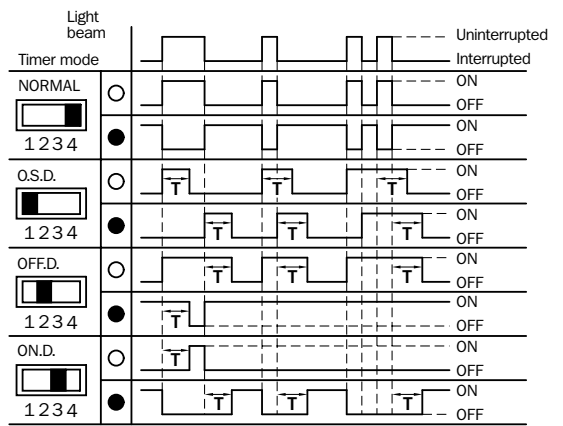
Light beam

Timer mode

Uninterrupted

Interrupted

NORMAL

1234

ON

OFF

ON

OFF

O.S.D.

1234

T

T

T

ON

OFF

T

T

T

ON

OFF

OFF.D.

1234

T

T

ON

OFF

T

ON

OFF

ON.D.

1234

T

ON

OFF

T

T

T

ON

OFF